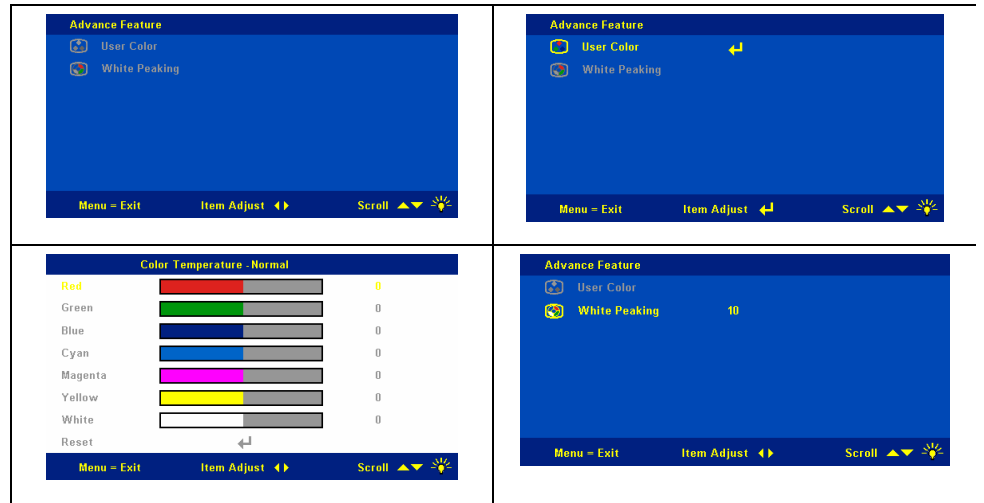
| | |
|---|---|
| Advance Feature<br>User Color<br>White Peaking<br>Menu = Exit Item Adjust ◀▶ Scroll ▲▼ | Advance Feature<br>User Color ↵<br>White Peaking<br>Menu = Exit Item Adjust ↵ Scroll ▲▼ |
| Color Temperature - Normal<br>Red 0<br>Green 0<br>Blue 0<br>Cyan 0<br>Magenta 0<br>Yellow 0<br>White 0<br>Reset ↵<br>Menu = Exit Item Adjust ◀▶ Scroll ▲▼ | Advance Feature<br>User Color<br>White Peaking 10<br>Menu = Exit Item Adjust ◀▶ Scroll ▲▼ |